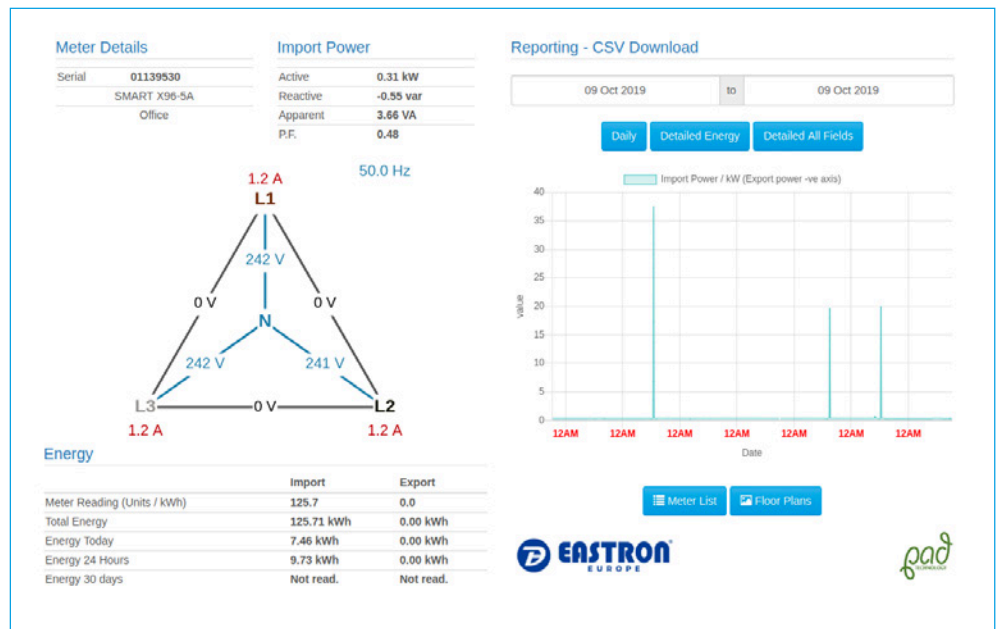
Meter Details

| Serial | 01139530 |
|---|---|
| SMART X96-5A | |
| Office | |

Import Power

| Active | 0.31 kW |
|---|---|
| Reactive | -0.55 var |
| Apparent | 3.66 VA |
| P.F. | 0.48 |

50.0 Hz

1.2 A
L1
242 V
0 V
0 V
N
242 V
241 V
L3
0 V
L2
1.2 A
1.2 A

Energy

| | Import | Export |
|---|---|---|
| Meter Reading (Units / kWh) | 125.7 | 0.0 |
| Total Energy | 125.71 kWh | 0.00 kWh |
| Energy Today | 7.46 kWh | 0.00 kWh |
| Energy 24 Hours | 9.73 kWh | 0.00 kWh |
| Energy 30 days | Not read. | Not read. |

Reporting - CSV Download

09 Oct 2019 to 09 Oct 2019

Daily Detailed Energy Detailed All Fields

Import Power / kW (Export power -ve axis)

40
35
30
25
20
15
10
5
0
value
12AM 12AM 12AM 12AM 12AM 12AM 12AM
Date

Meter List Floor Plans

EASTRON EUROPE

pad TECHNOLOGY